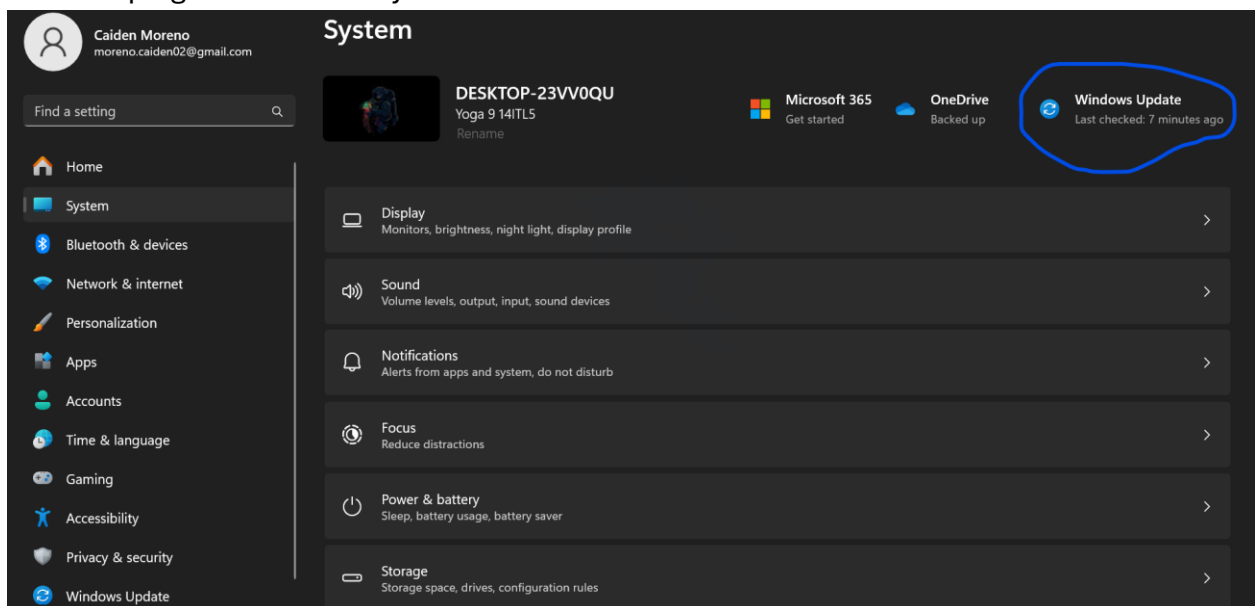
Caiden Moreno
moreno.caiden02@gmail.com

Find a setting

Home
System
Bluetooth & devices
Network & internet
Personalization
Apps
Accounts
Time & language
Gaming
Accessibility
Privacy & security
Windows Update

System

DESKTOP-23VV0QU
Yoga 9 14ITL5
Rename

Microsoft 365
Get started

OneDrive
Backed up

Windows Update
Last checked: 7 minutes ago

Display
Monitors, brightness, night light, display profile

Sound
Volume levels, output, input, sound devices

Notifications
Alerts from apps and system, do not disturb

Focus
Reduce distractions

Power & battery
Sleep, battery usage, battery saver

Storage
Storage space, drives, configuration rules